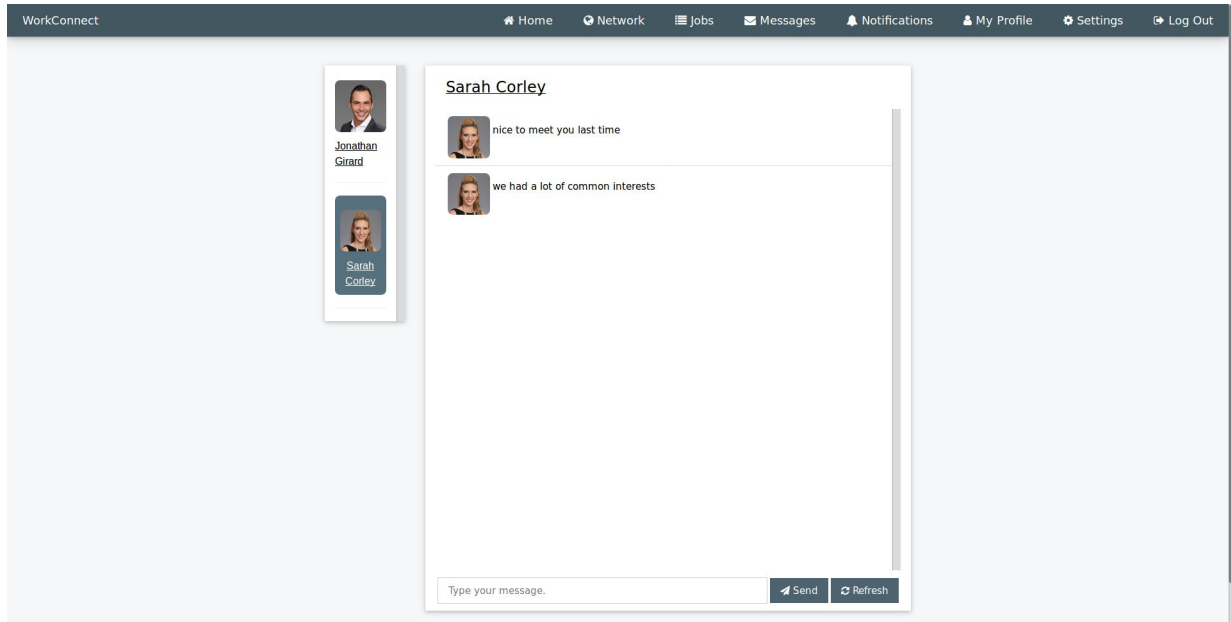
WorkConnect

Home Network Jobs Messages Notifications My Profile Settings Log Out

Jonathan Girard

Sarah Corley

Sarah Corley

nice to meet you last time

we had a lot of common interests

Type your message.

Send

Refresh